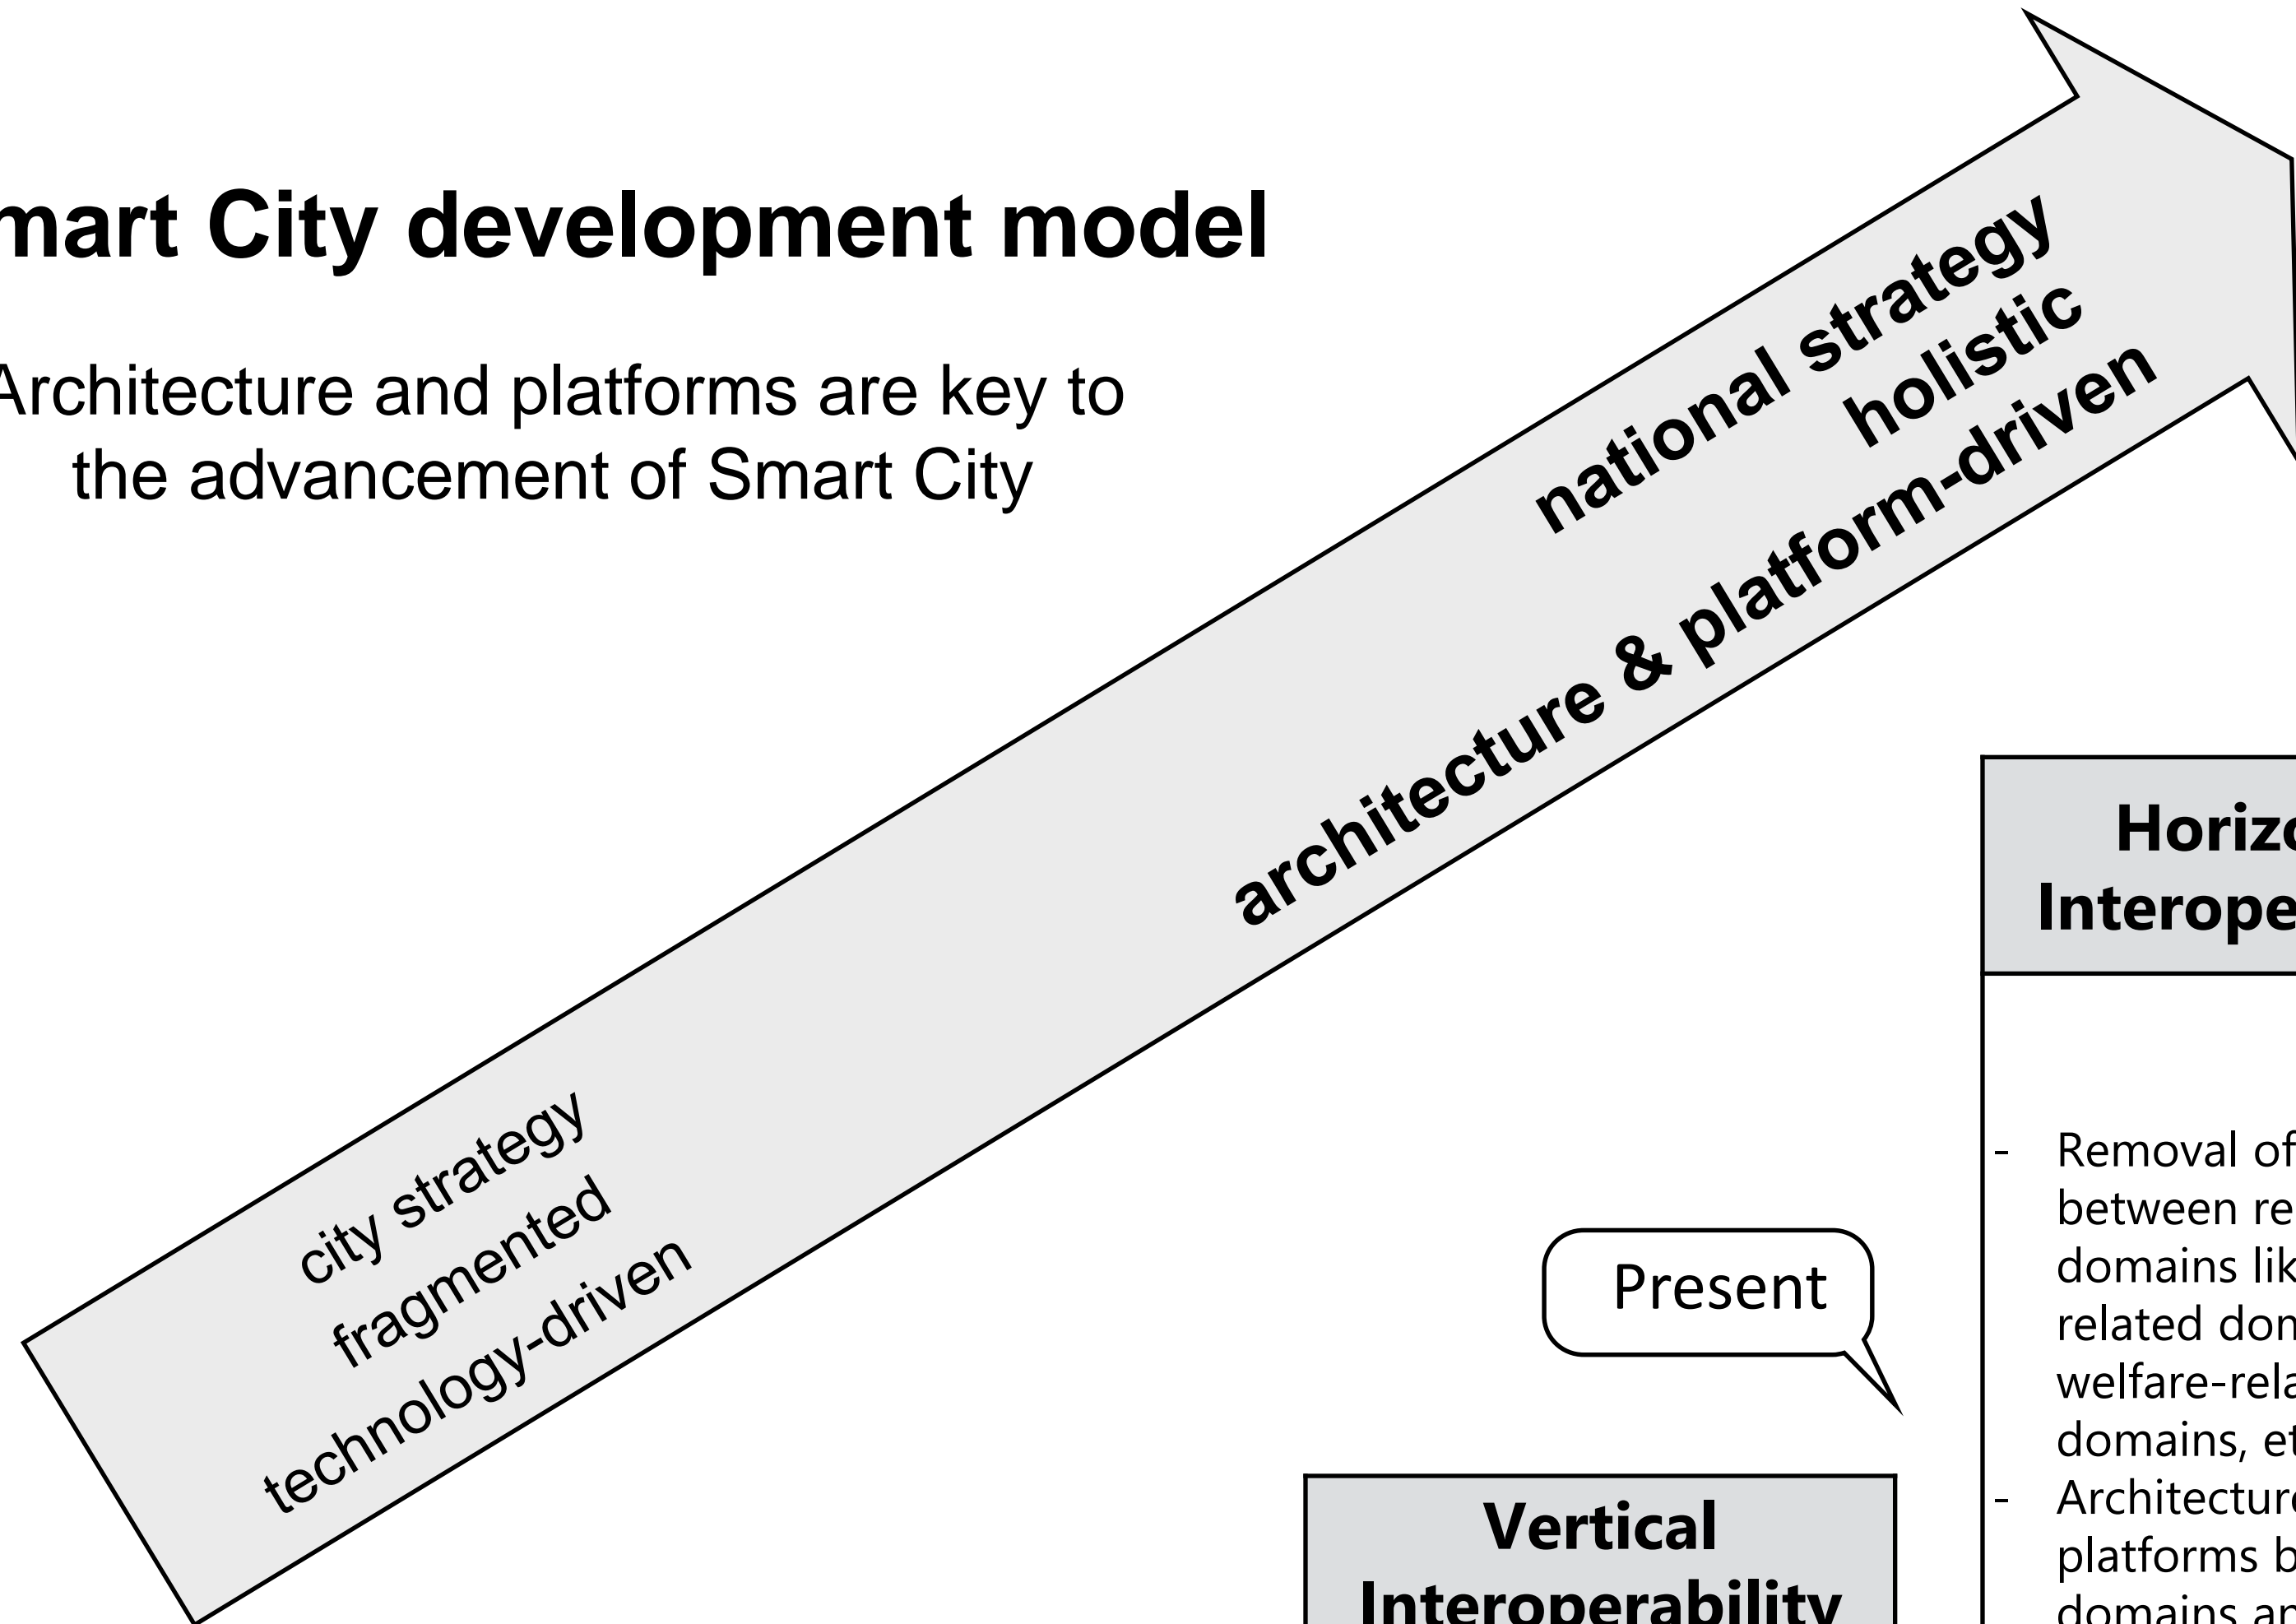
mart City development model

Architecture and platforms are key to the advancement of Smart City

national strategy
holistic
architecture & platform-driven

city strategy
fragmented
technology-driven

Present

Vertical Interoperability

Horizo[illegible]
Interope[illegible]

- Removal of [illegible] between re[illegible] domains lik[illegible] related don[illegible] welfare-rela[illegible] domains, et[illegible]
- Architecture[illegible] platforms b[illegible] domains an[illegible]